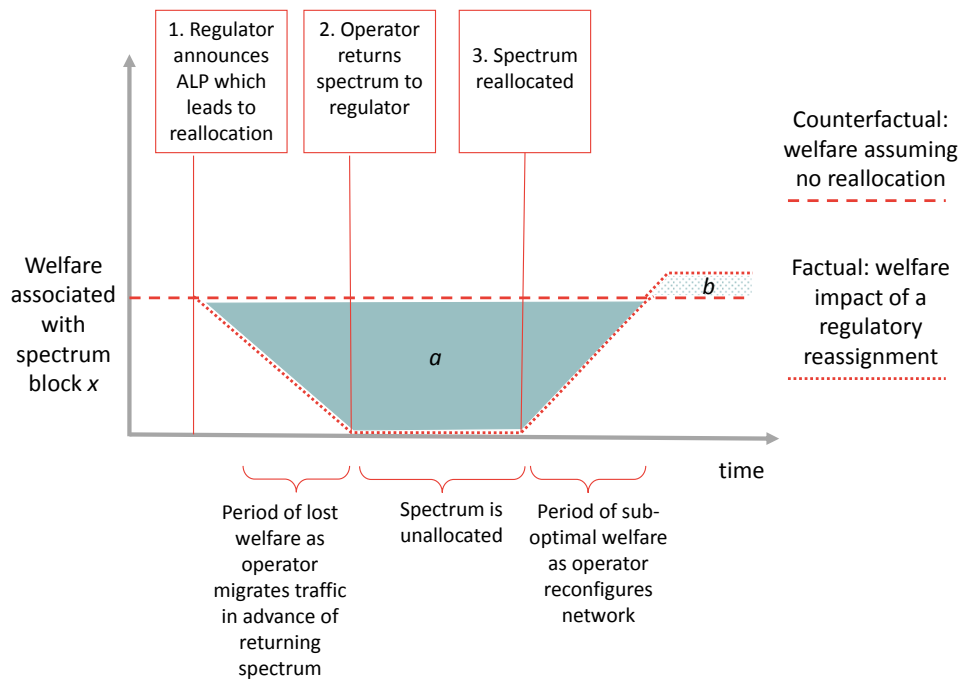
1. Regulator announces ALP which leads to reallocation

2. Operator returns spectrum to regulator

3. Spectrum reallocated

Counterfactual: welfare assuming no reallocation

Welfare associated with spectrum block *x*

*b*

*a*

Factual: welfare impact of a regulatory reassignment

time

Period of lost welfare as operator migrates traffic in advance of returning spectrum

Spectrum is unallocated

Period of sub-optimal welfare as operator reconfigures network